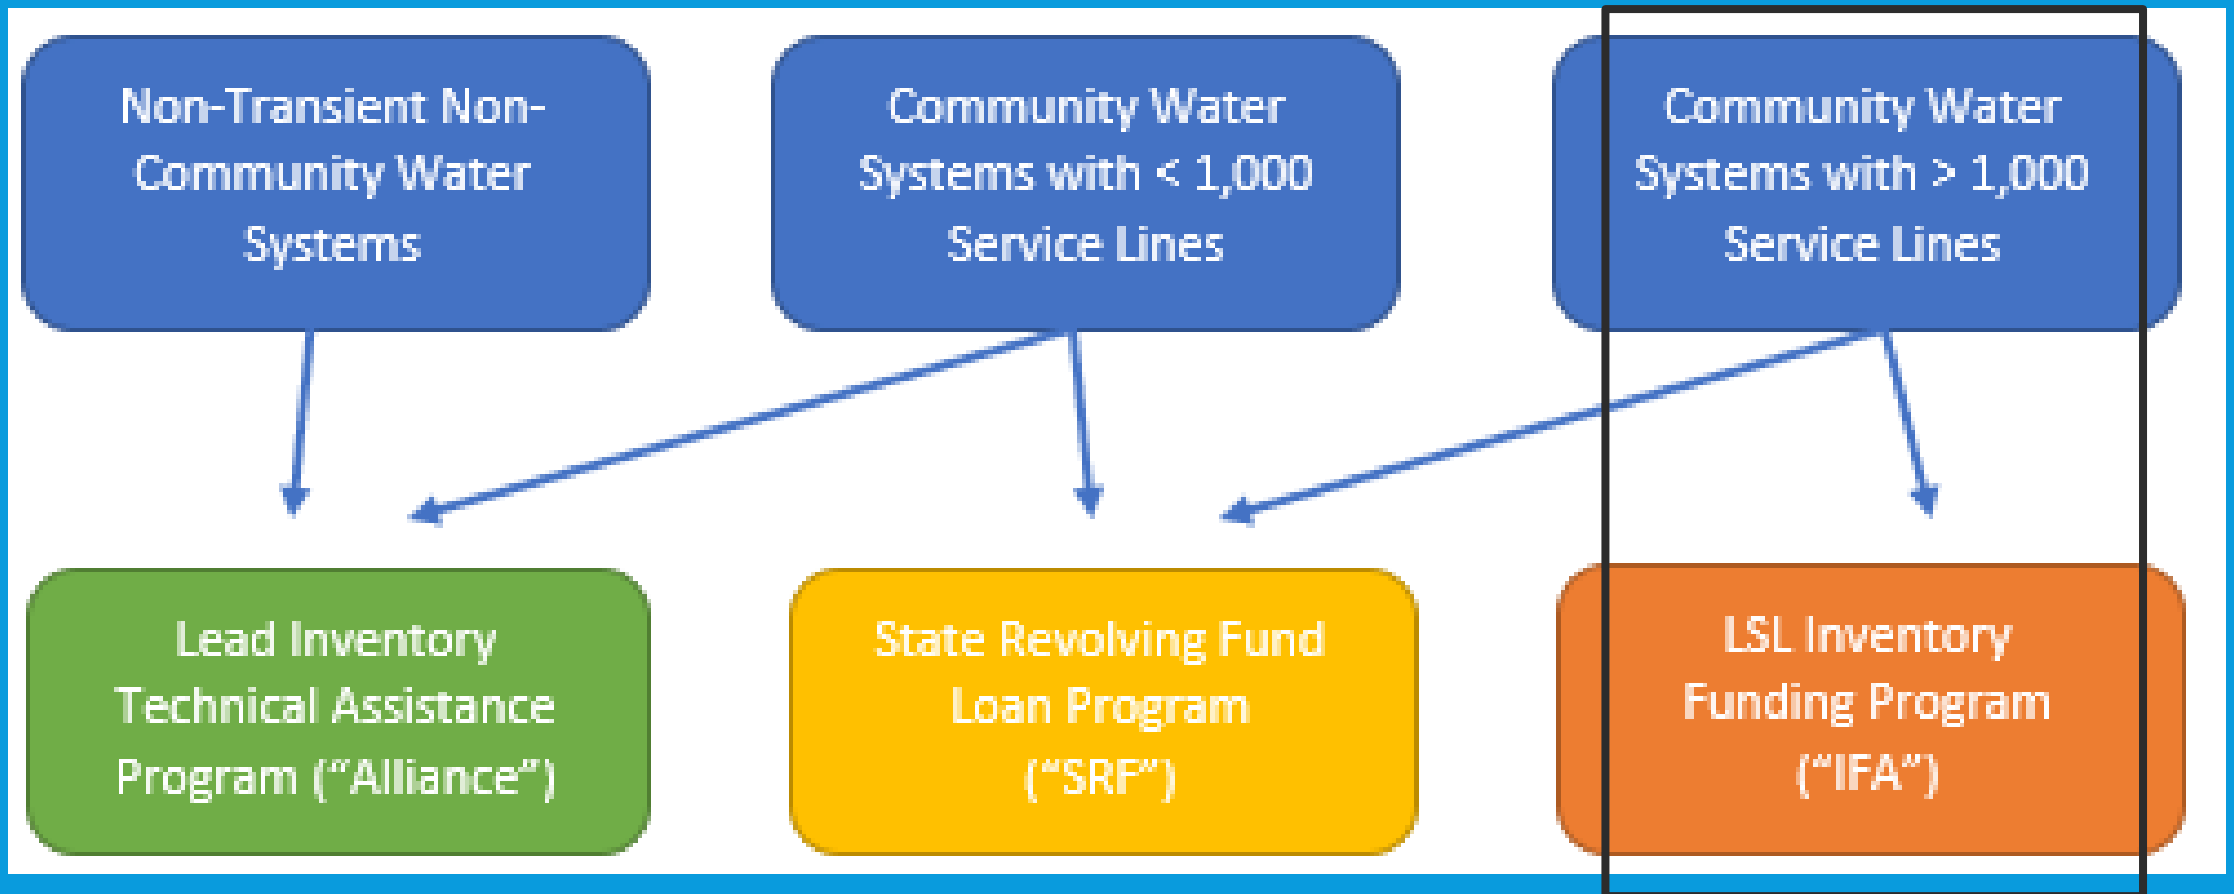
Non-Transient Non-Community Water Systems

Community Water Systems with < 1,000 Service Lines

Community Water Systems with > 1,000 Service Lines

Lead Inventory Technical Assistance Program (“Alliance”)

State Revolving Fund Loan Program (“SRF”)

LSL Inventory Funding Program (“IFA”)